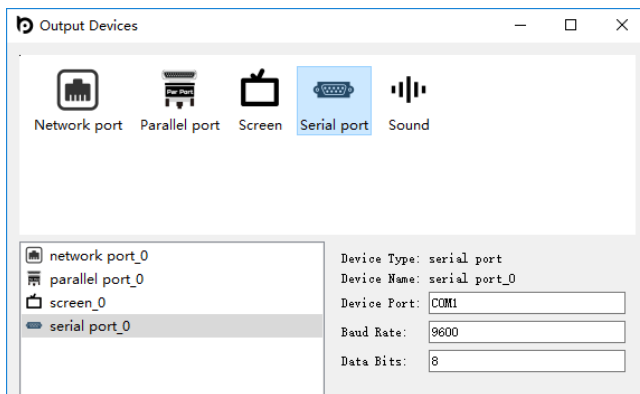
Output Devices

Network port
Par Port
Parallel port
Screen
Serial port
Sound

network port_0
parallel port_0
screen_0
serial port_0

Device Type: serial port
Device Name: serial port_0
Device Port: COM1
Baud Rate: 9600
Data Bits: 8